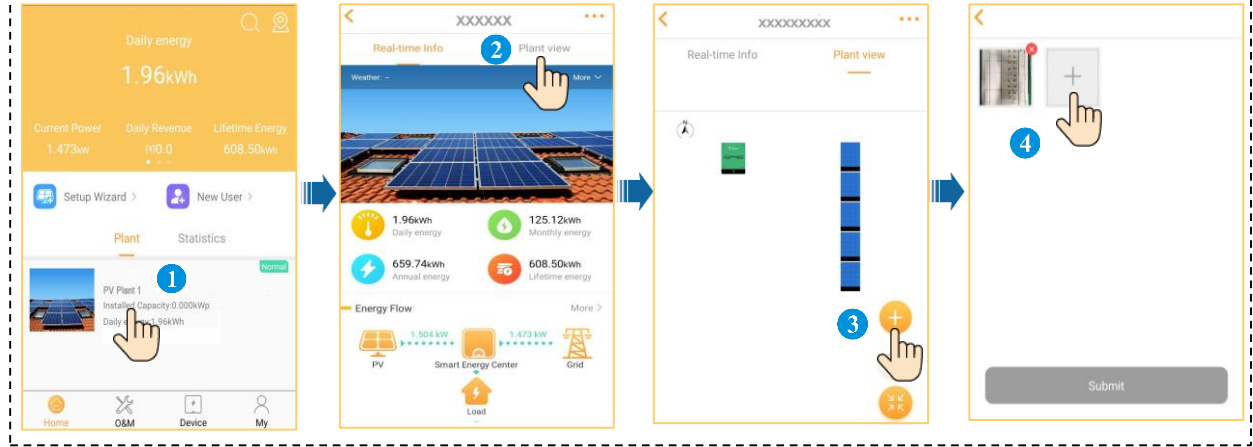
Daily energy
1.96kWh
Current Power
1.473kW
Daily Revenue
(¥)0.0
Lifetime Energy
608.50kWh
Setup Wizard >
New User >
Plant
Statistics
Normal
PV Plant 1
Installed Capacity:0.000kWp
Daily e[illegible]y:1.96kWh
1
Home
O&M
Device
My

XXXXXX
Real-time Info
2
Plant view
Weather: --
More
1.96kWh
Daily energy
125.12kWh
Monthly energy
659.74kWh
Annual energy
608.50kWh
Lifetime energy
Energy Flow
More >
1.504 kW
1.473 kW
PV
Smart Energy Center
Grid
Load

XXXXXXXXX
Real-time Info
Plant view
3

4
+
Submit